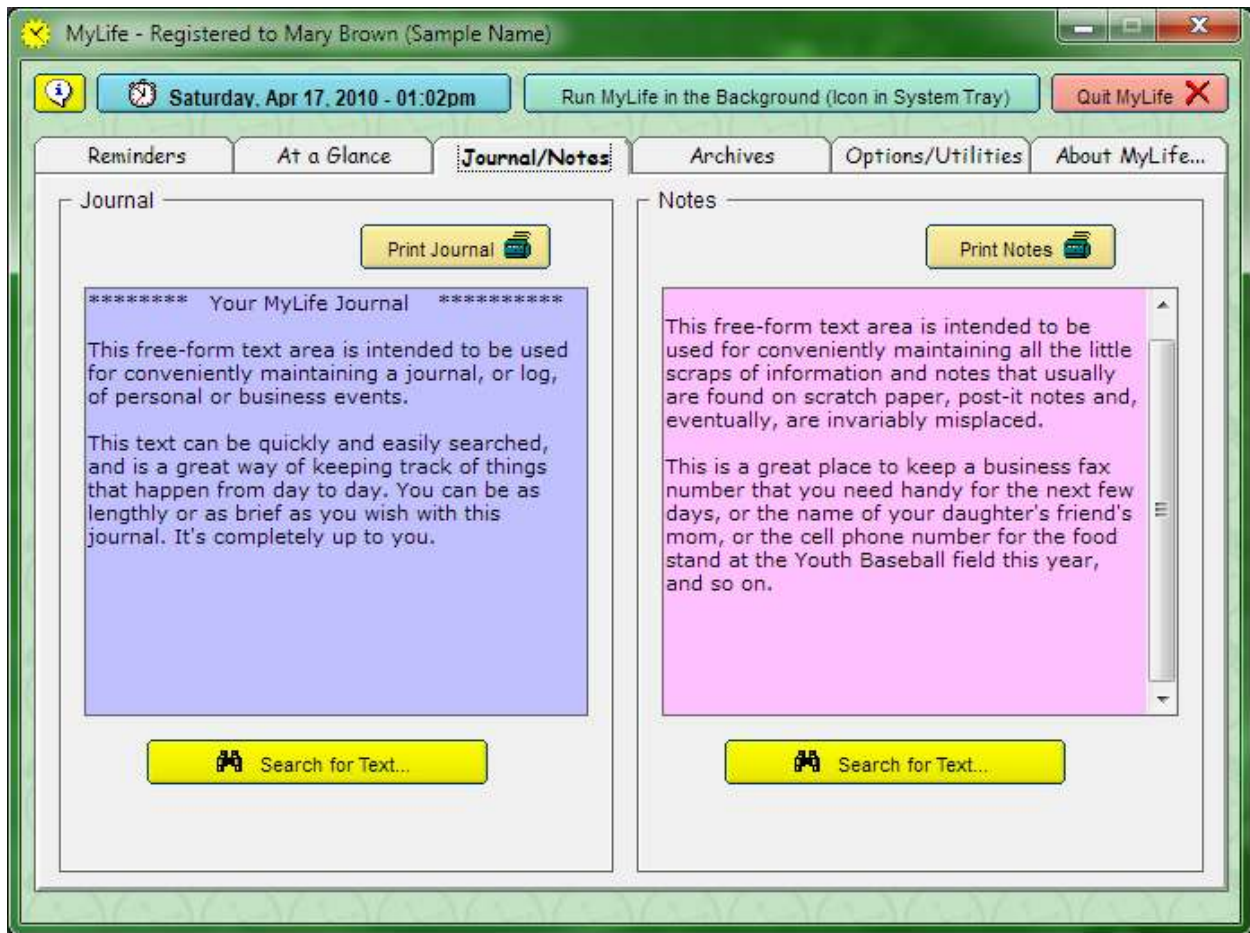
MyLife - Registered to Mary Brown (Sample Name)

Saturday, Apr 17, 2010 - 01:02pm

Run MyLife in the Background (Icon in System Tray)

Quit MyLife

Reminders | At a Glance | Journal/Notes | Archives | Options/Utilities | About MyLife...

Journal

Print Journal

******** Your MyLife Journal **********

This free-form text area is intended to be used for conveniently maintaining a journal, or log, of personal or business events.

This text can be quickly and easily searched, and is a great way of keeping track of things that happen from day to day. You can be as lengthly or as brief as you wish with this journal. It's completely up to you.

Search for Text...

Notes

Print Notes

This free-form text area is intended to be used for conveniently maintaining all the little scraps of information and notes that usually are found on scratch paper, post-it notes and, eventually, are invariably misplaced.

This is a great place to keep a business fax number that you need handy for the next few days, or the name of your daughter's friend's mom, or the cell phone number for the food stand at the Youth Baseball field this year, and so on.

Search for Text...